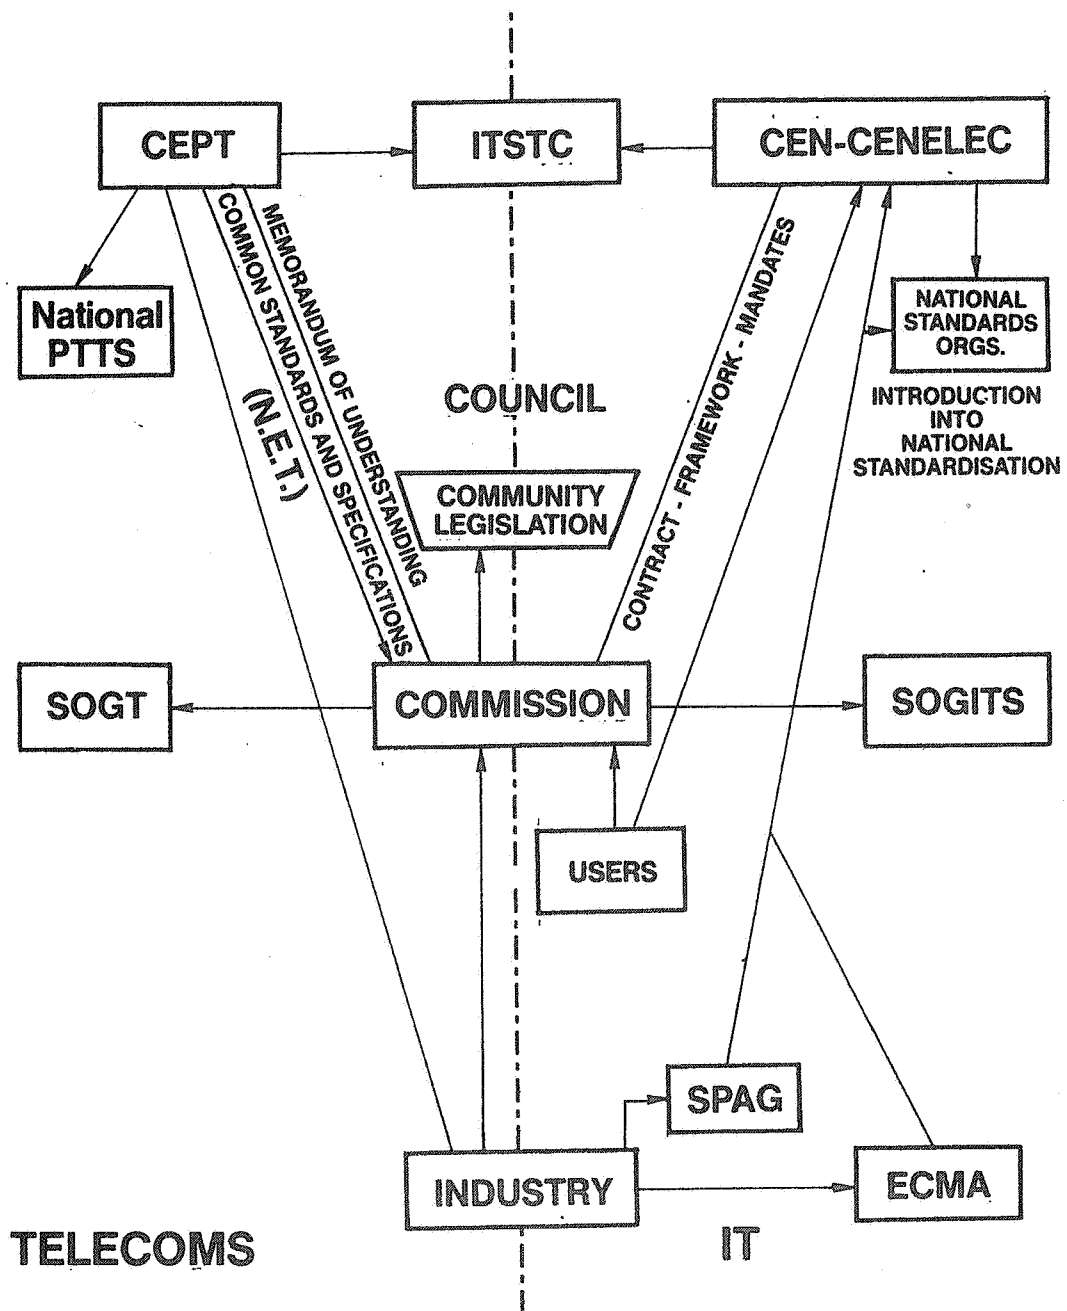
CEPT

ITSTC

CEN-CENELEC

National PTTS

MEMORANDUM OF UNDERSTANDING

COMMON STANDARDS AND SPECIFICATIONS

(N.E.T.)

CONTRACT - FRAMEWORK - MANDATES

NATIONAL STANDARDS ORGS.

INTRODUCTION INTO NATIONAL STANDARDISATION

COUNCIL

COMMUNITY LEGISLATION

SOGT

COMMISSION

SOGITS

USERS

SPAG

INDUSTRY

ECMA

TELECOMS

IT